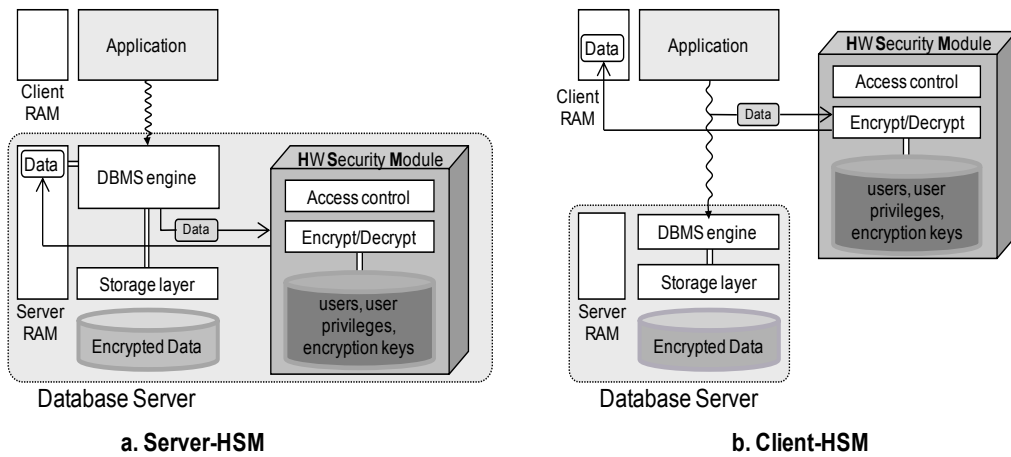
Application

Client RAM

Data

DBMS engine

HW Security Module

Access control

Data

Encrypt/Decrypt

Storage layer

Server RAM

users, user privileges, encryption keys

Encrypted Data

Database Server

a. Server-HSM

Data

Application

HW Security Module

Access control

Client RAM

Data

Encrypt/Decrypt

users, user privileges, encryption keys

DBMS engine

Storage layer

Server RAM

Encrypted Data

Database Server

b. Client-HSM